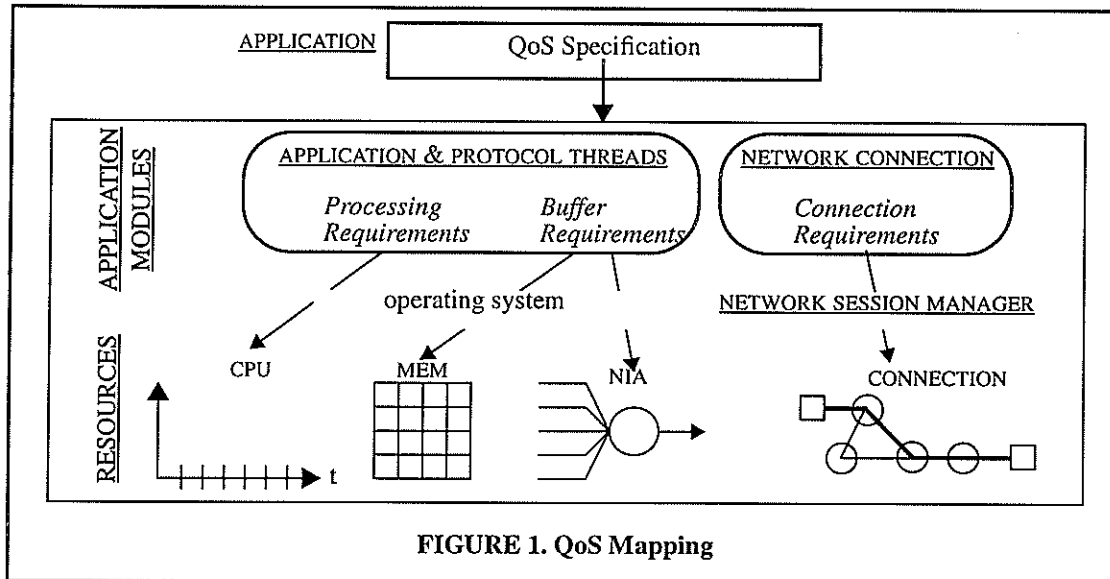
APPLICATION

QoS Specification

APPLICATION MODULES

APPLICATION & PROTOCOL THREADS

Processing Requirements

Buffer Requirements

NETWORK CONNECTION

Connection Requirements

operating system

NETWORK SESSION MANAGER

RESOURCES

CPU

t

MEM

NIA

CONNECTION

FIGURE 1. QoS Mapping